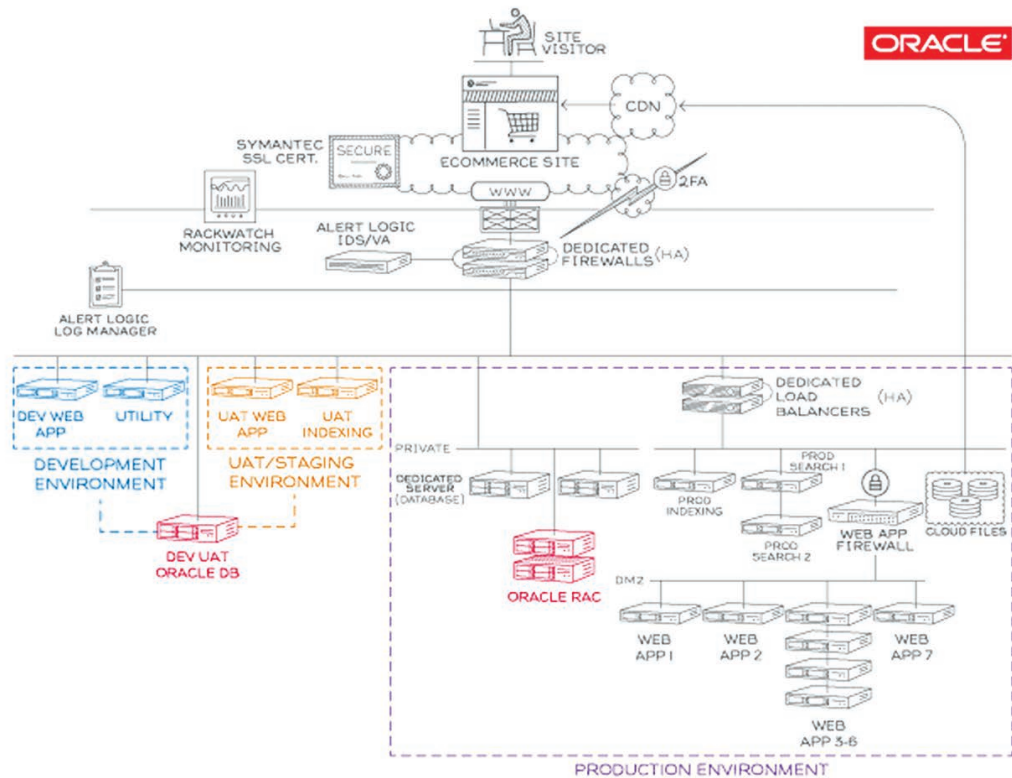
ORACLE

SITE VISITOR

CDN

SYMANTEC SSL CERT.

SECURE

ECOMMERCE SITE

WWW

2FA

RACKWATCH MONITORING

ALERT LOGIC IDS/VA

DEDICATED FIREWALLS (HA)

ALERT LOGIC LOG MANAGER

DEV WEB APP

UTILITY

DEVELOPMENT ENVIRONMENT

UAT WEB APP

UAT INDEXING

UAT/STAGING ENVIRONMENT

DEV UAT ORACLE DB

DEDICATED LOAD BALANCERS (HA)

PRIVATE

DEDICATED SERVER (DATABASE)

ORACLE RAC

PROD INDEXING

PROD SEARCH 1

PROD SEARCH 2

WEB APP FIREWALL

CLOUD FILES

DMZ

WEB APP 1

WEB APP 2

WEB APP 3-6

WEB APP 7

PRODUCTION ENVIRONMENT